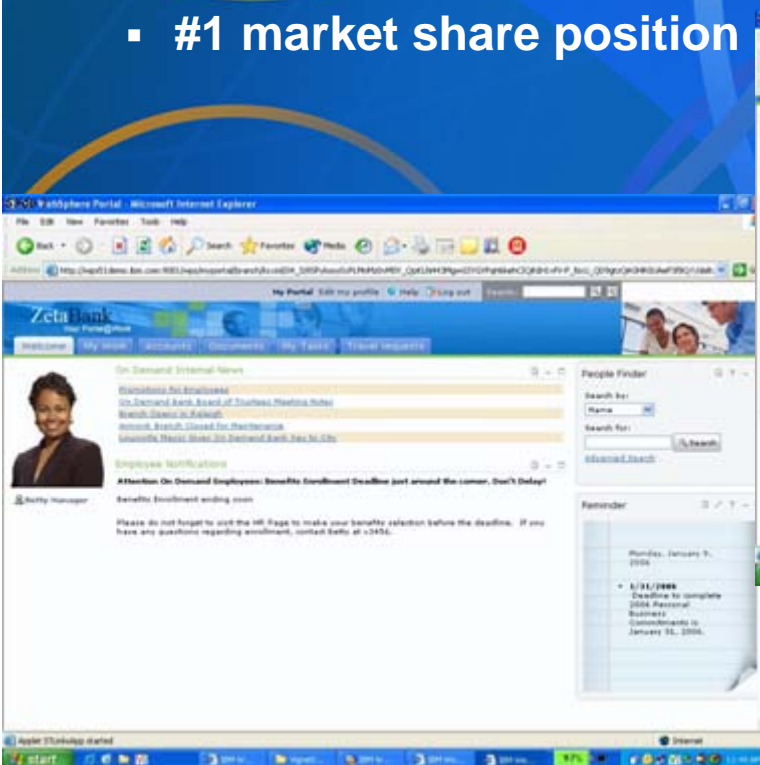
#1 market share position

WebSphere Portal - Microsoft Internet Explorer

File Edit View Favorites Tools Help

Back Search Favorites Media

Address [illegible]

My Portal Edit my profile Help Log out Search:

ZetaBank

Welcome My Work Accounts Documents My Tasks Travel requests

On Demand Internal News

Promotions for Employees
On Demand Bank Board of Trustees Meeting Notes
Branch Opens in Raleigh
Armonk Branch Closed for Maintenance
Louisville Mayor Gives On Demand Bank Key to City

Employee Notifications

Attention On Demand Employees: Benefits Enrollment Deadline just around the corner. Don't Delay!

Benefits Enrollment ending soon

Please do not forget to visit the HR Page to make your benefits selection before the deadline. If you have any questions regarding enrollment, contact Betty at x3456.

Betty Manager

People Finder

Search by:
Name
Search for:
Search
Advanced Search

Reminder

Monday, January 9, 2006

1/31/2006
Deadline to complete 2006 Personal Business Commitments is January 31, 2006.

Applet STLinkApp started

Internet

start